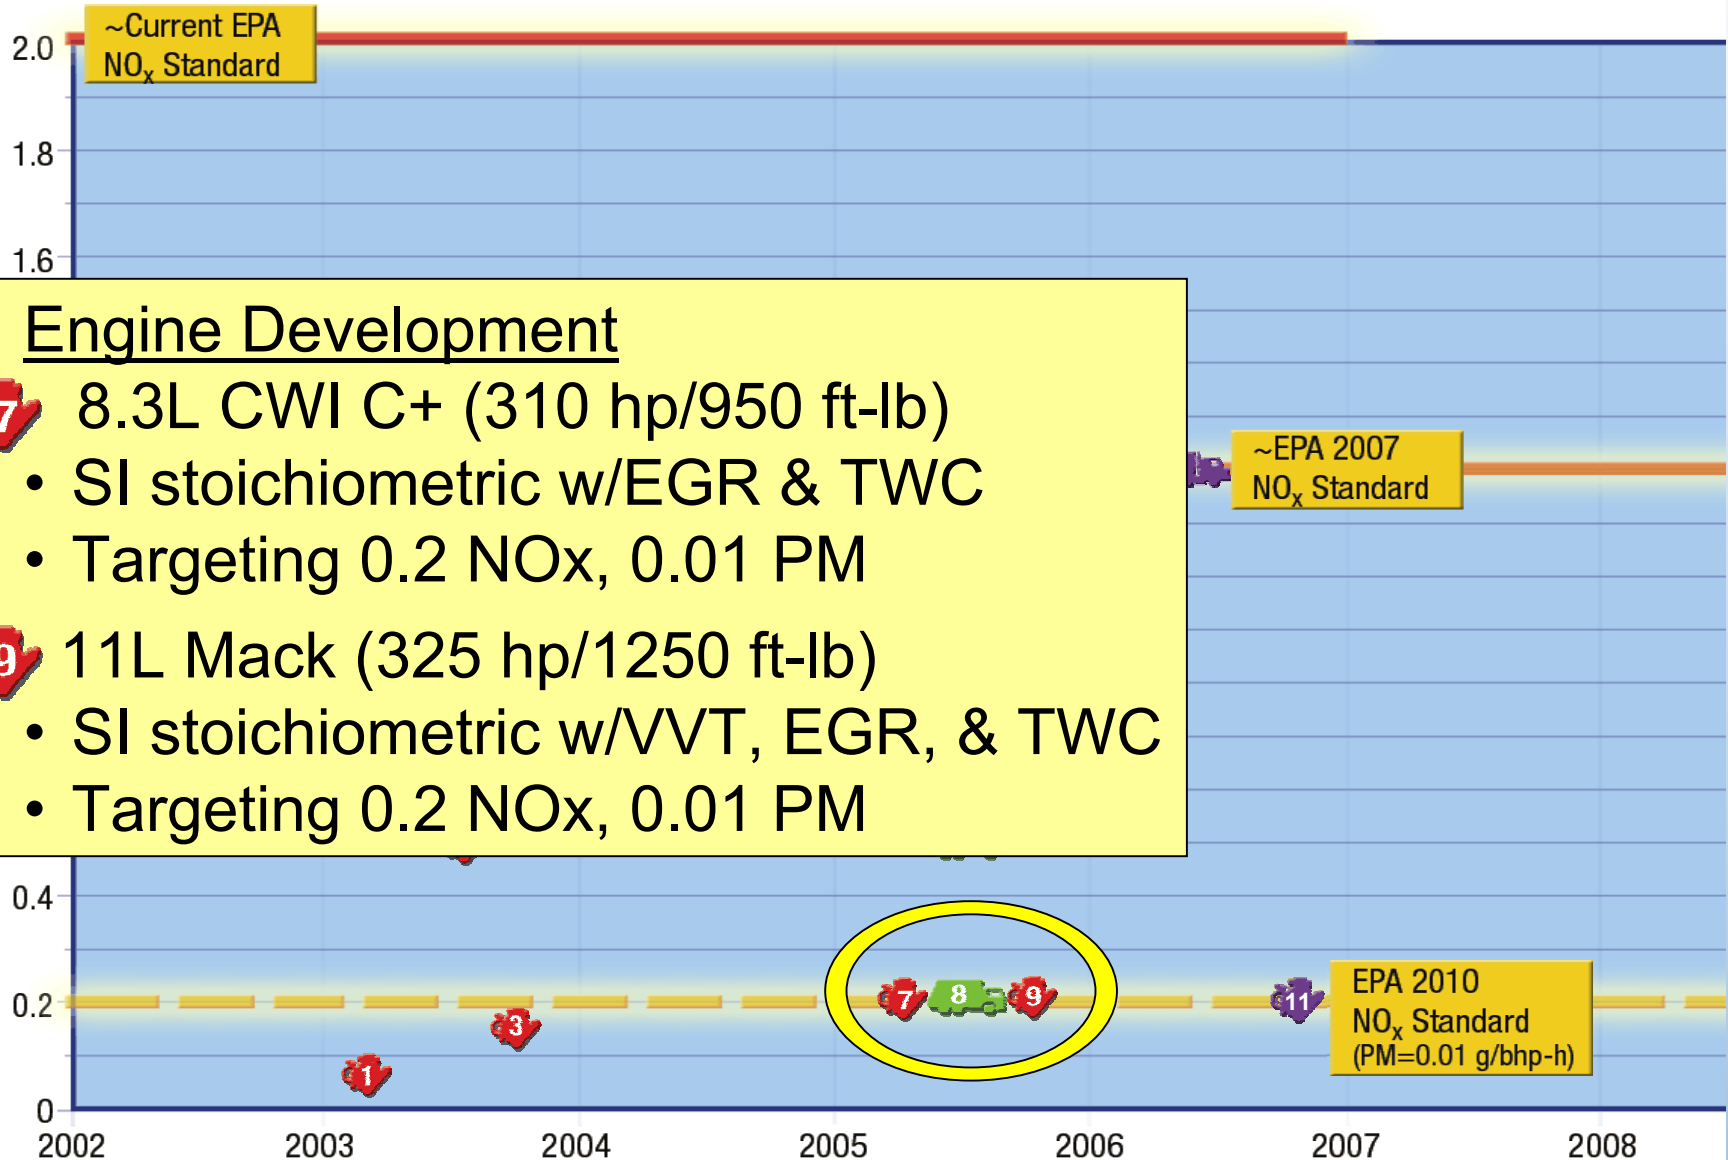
~Current EPA NO$_x$ Standard

2.0
1.8
1.6

Engine Development

7 8.3L CWI C+ (310 hp/950 ft-lb)
• SI stoichiometric w/EGR & TWC
• Targeting 0.2 NOx, 0.01 PM

9 11L Mack (325 hp/1250 ft-lb)
• SI stoichiometric w/VVT, EGR, & TWC
• Targeting 0.2 NOx, 0.01 PM

~EPA 2007 NO$_x$ Standard

0.4
0.2
0

7 8 9 11 3 1

EPA 2010 NO$_x$ Standard (PM=0.01 g/bhp-h)

2002 2003 2004 2005 2006 2007 2008